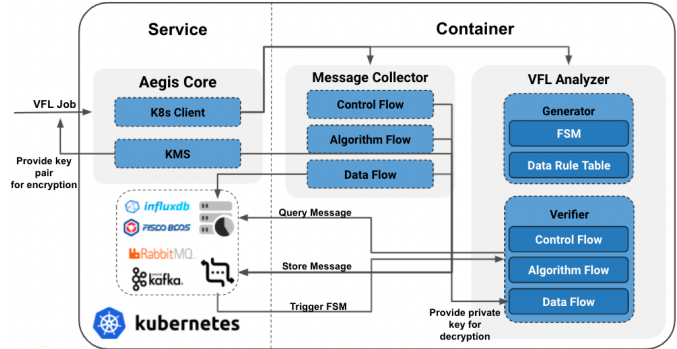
Service

Container

Aegis Core

K8s Client

KMS

VFL Job

Provide key pair for encryption

Message Collector

Control Flow

Algorithm Flow

Data Flow

VFL Analyzer

Generator

FSM

Data Rule Table

Verifier

Control Flow

Algorithm Flow

Data Flow

influxdb

FISCO BCOS

RabbitMQ

kafka

Query Message

Store Message

Trigger FSM

Provide private key for decryption

kubernetes